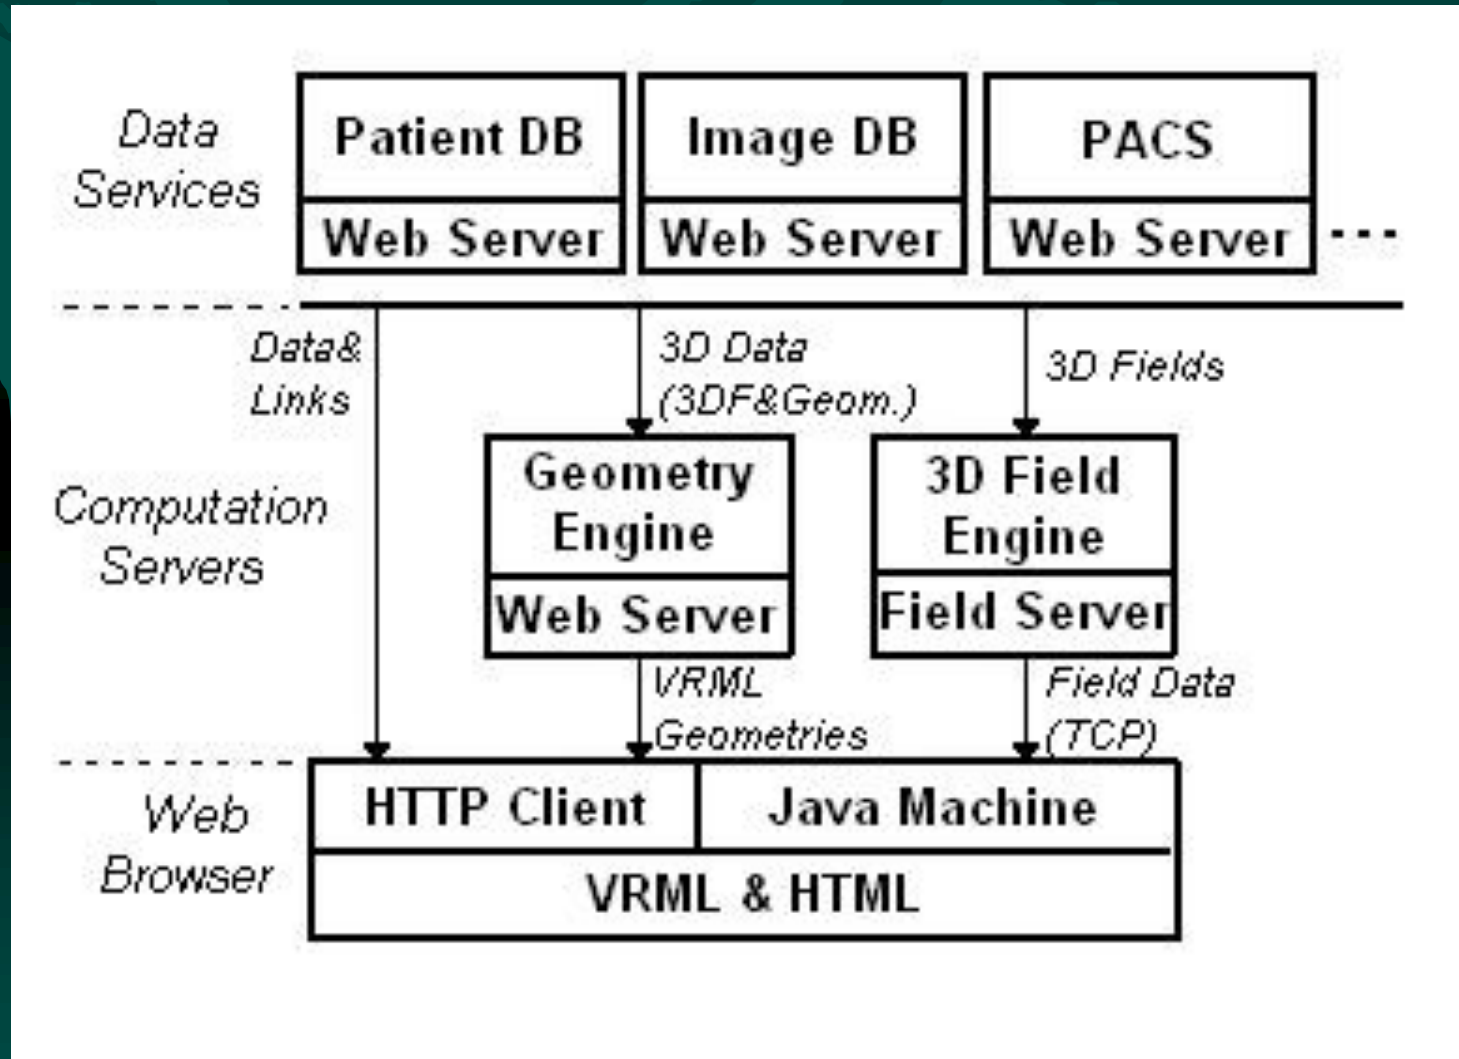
Data Services

Patient DB
Web Server

Image DB
Web Server

PACS
Web Server

Data& Links

3D Data (3DF&Geom.)

3D Fields

Computation Servers

Geometry Engine
Web Server

3D Field Engine
Field Server

VRML Geometries

Field Data (TCP)

Web Browser

HTTP Client

Java Machine

VRML & HTML